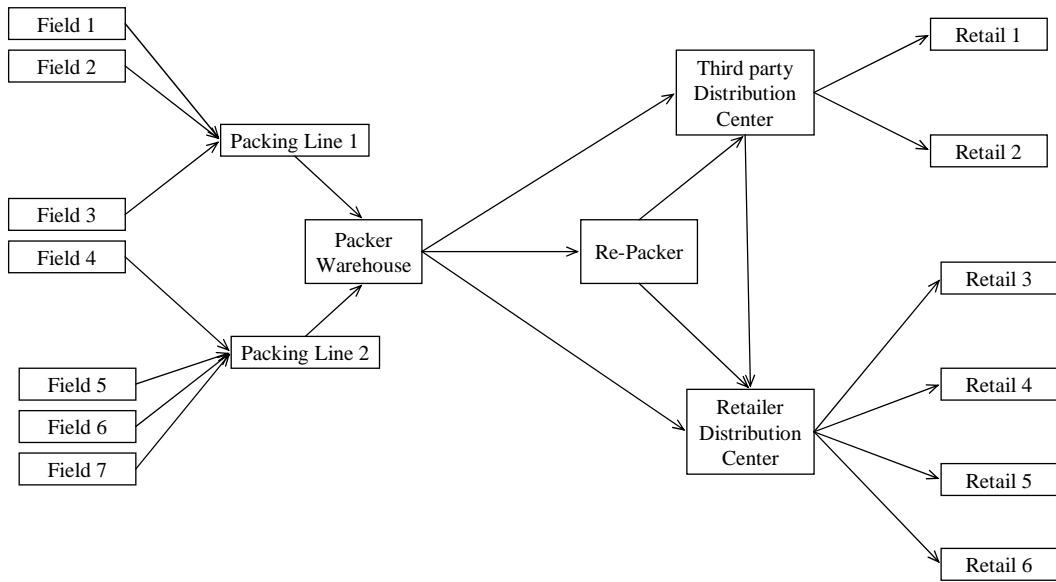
Field 1

Field 2

Field 3

Field 4

Field 5

Field 6

Field 7

Packing Line 1

Packing Line 2

Packer Warehouse

Re-Packer

Third party Distribution Center

Retailer Distribution Center

Retail 1

Retail 2

Retail 3

Retail 4

Retail 5

Retail 6